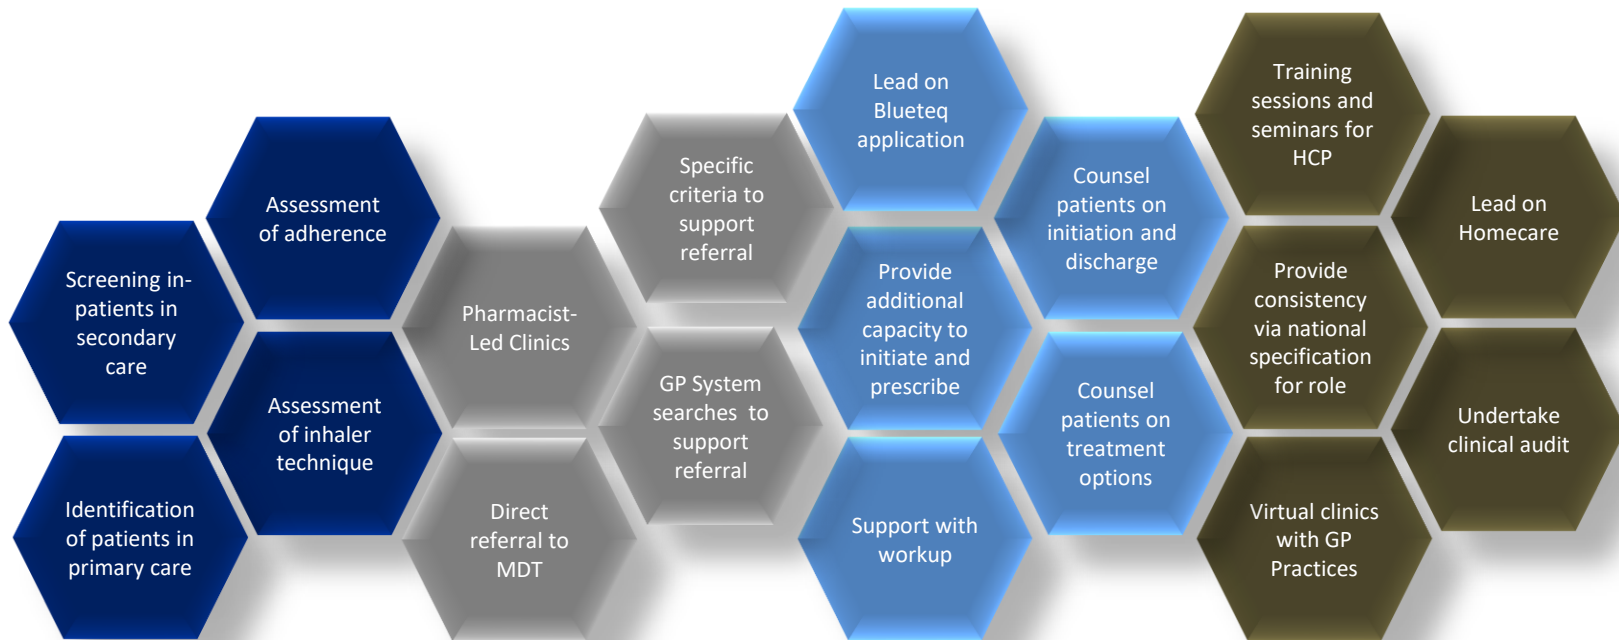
Screening in-patients in secondary care

Identification of patients in primary care

Assessment of adherence

Assessment of inhaler technique

Pharmacist-Led Clinics

Direct referral to MDT

Specific criteria to support referral

GP System searches to support referral

Lead on Blueteq application

Provide additional capacity to initiate and prescribe

Support with workup

Counsel patients on initiation and discharge

Counsel patients on treatment options

Training sessions and seminars for HCP

Provide consistency via national specification for role

Virtual clinics with GP Practices

Lead on Homecare

Undertake clinical audit